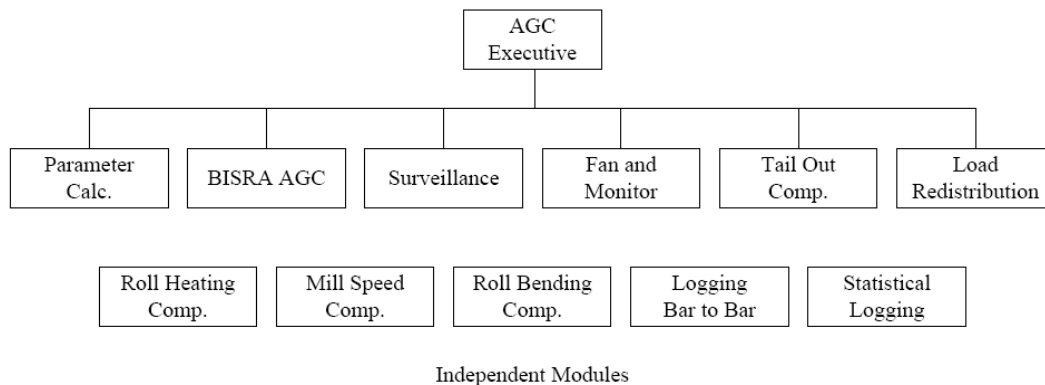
AGC Executive

Parameter Calc.

BISRA AGC

Surveillance

Fan and Monitor

Tail Out Comp.

Load Redistribution

Roll Heating Comp.

Mill Speed Comp.

Roll Bending Comp.

Logging Bar to Bar

Statistical Logging

Independent Modules